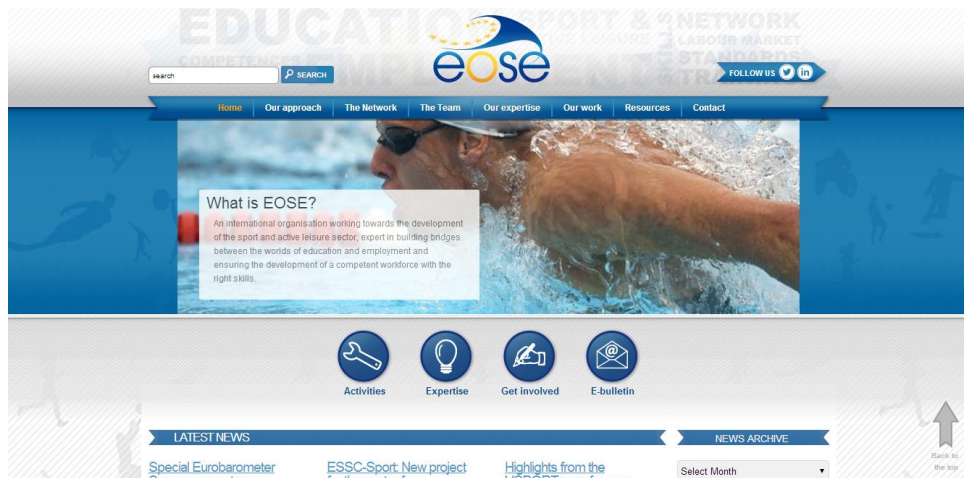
EDUCATION SPORT & NETWORK
COMPETENCES LEISURE LABOUR MARKET
EMPLOYMENT SKILLS STANDARDS
TRA

search
SEARCH

eose

FOLLOW US

Home | Our approach | The Network | The Team | Our expertise | Our work | Resources | Contact

What is EOSE?

An international organisation working towards the development of the sport and active leisure sector, expert in building bridges between the worlds of education and employment and ensuring the development of a competent workforce with the right skills.

Activities
Expertise
Get involved
E-bulletin

LATEST NEWS

NEWS ARCHIVE

Special Eurobarometer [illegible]

ESSC-Sport: New project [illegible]

Highlights from the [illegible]

Select Month

Back to the top